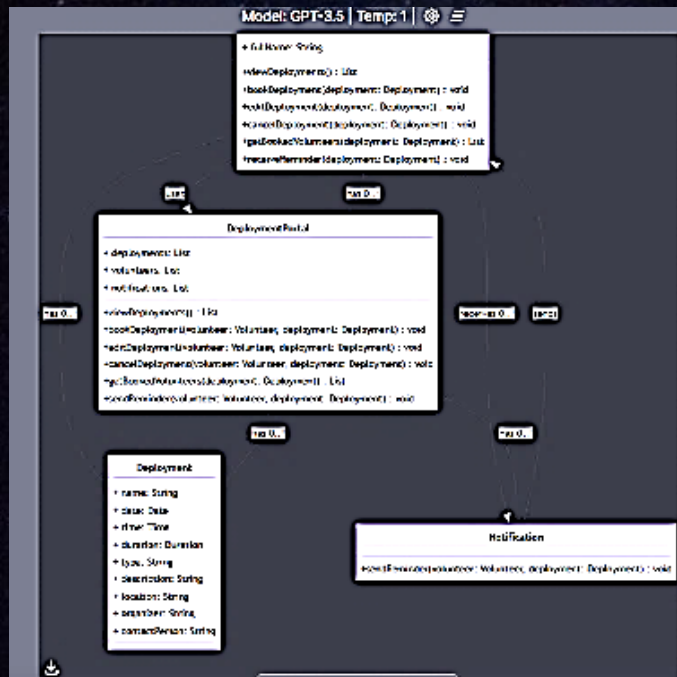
Model: GPT-3.5 | Temp: 1

+ fullName: String

+viewDeployments() : List
+bookDeployment(deployment: Deployment) : void
+editDeployment(deployment: Deployment) : void
+cancelDeployment(deployment: Deployment) : void
+getBookedVolunteers(deployment: Deployment) : List
+receiveReminder(deployment: Deployment) : void

List

has 0..

DeploymentPortal

+ deployments: List
+ volunteers: List
+ notifications: List

+viewDeployments() : List
+bookDeployment(volunteer: Volunteer, deployment: Deployment) : void
+editDeployment(volunteer: Volunteer, deployment: Deployment) : void
+cancelDeployment(volunteer: Volunteer, deployment: Deployment) : void
+getBookedVolunteers(deployment: Deployment) : List
+sendReminder(volunteer: Volunteer, deployment: Deployment) : void

has 0..

receives 0..

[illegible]

has 0..

has 0..

Deployment

+ name: String
+ date: Date
+ time: Time
+ duration: Duration
+ type: String
+ description: String
+ location: String
+ organizer: String
+ contactPerson: String

Notification

+sendReminder(volunteer: Volunteer, deployment: Deployment) : void